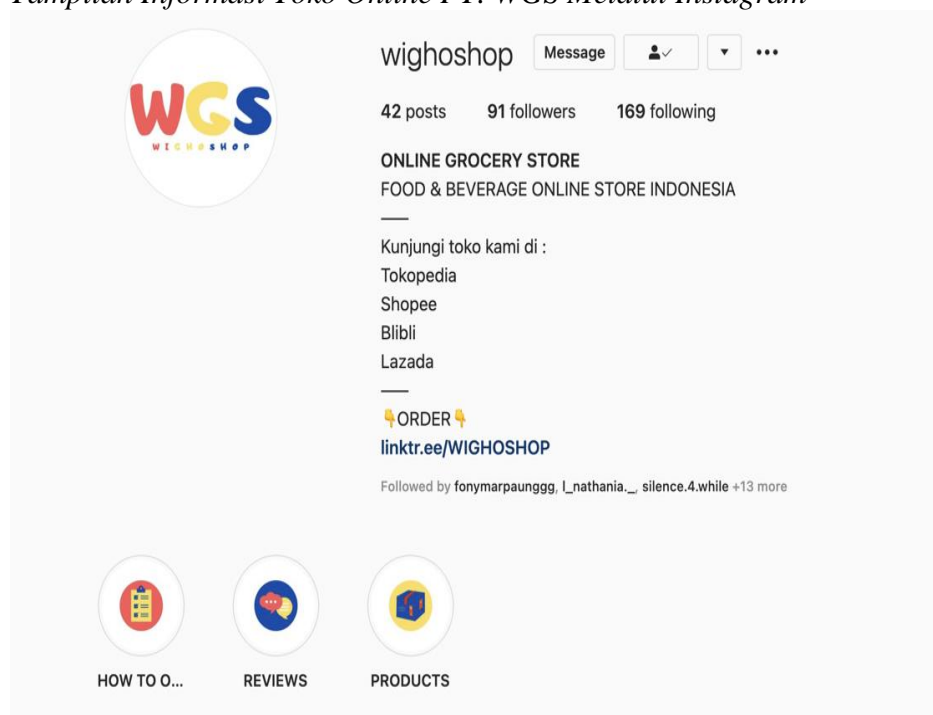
Tampilan Informasi Toko Online PT. WGS Melalui Instagram

WGS
WIGHOSHOP

wighoshop Message ▾ •••

42 posts 91 followers 169 following

ONLINE GROCERY STORE
FOOD & BEVERAGE ONLINE STORE INDONESIA
—
Kunjungi toko kami di :
Tokopedia
Shopee
Blibli
Lazada
—
👇ORDER👇
linktr.ee/WIGHOSHOP

Followed by fonymarpaunggg, l_nathania._, silence.4.while +13 more

HOW TO O...
REVIEWS
PRODUCTS